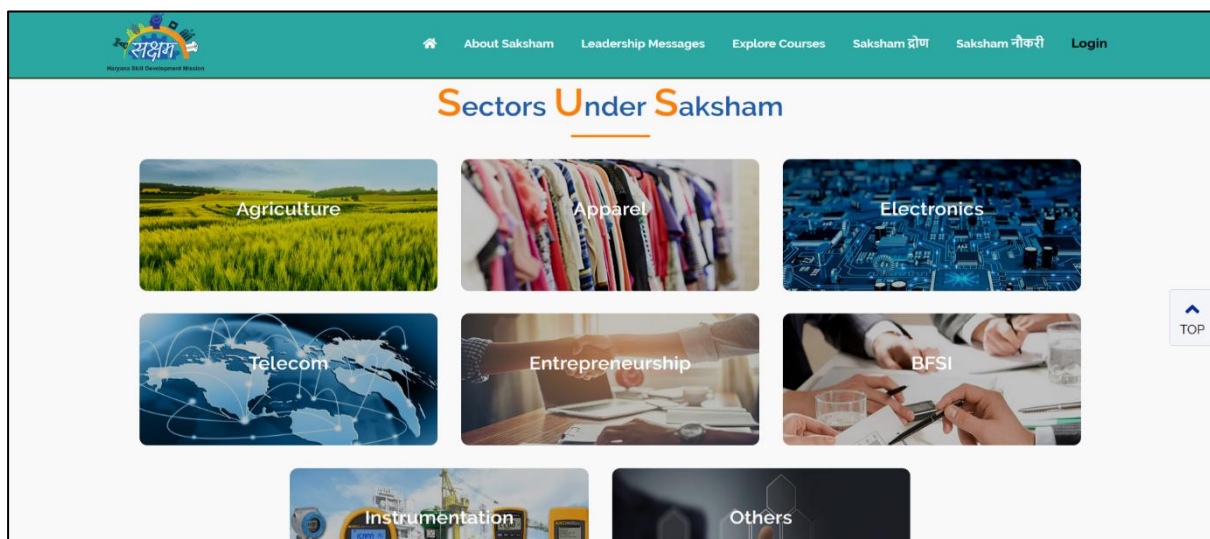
सक्षम
Haryana Skill Development Mission

About Saksham Leadership Messages Explore Courses Saksham द्रोण Saksham नौकरी Login

Sectors Under Saksham

Agriculture
Apparel
Electronics
Telecom
Entrepreneurship
BFSI
Instrumentation
Others

TOP